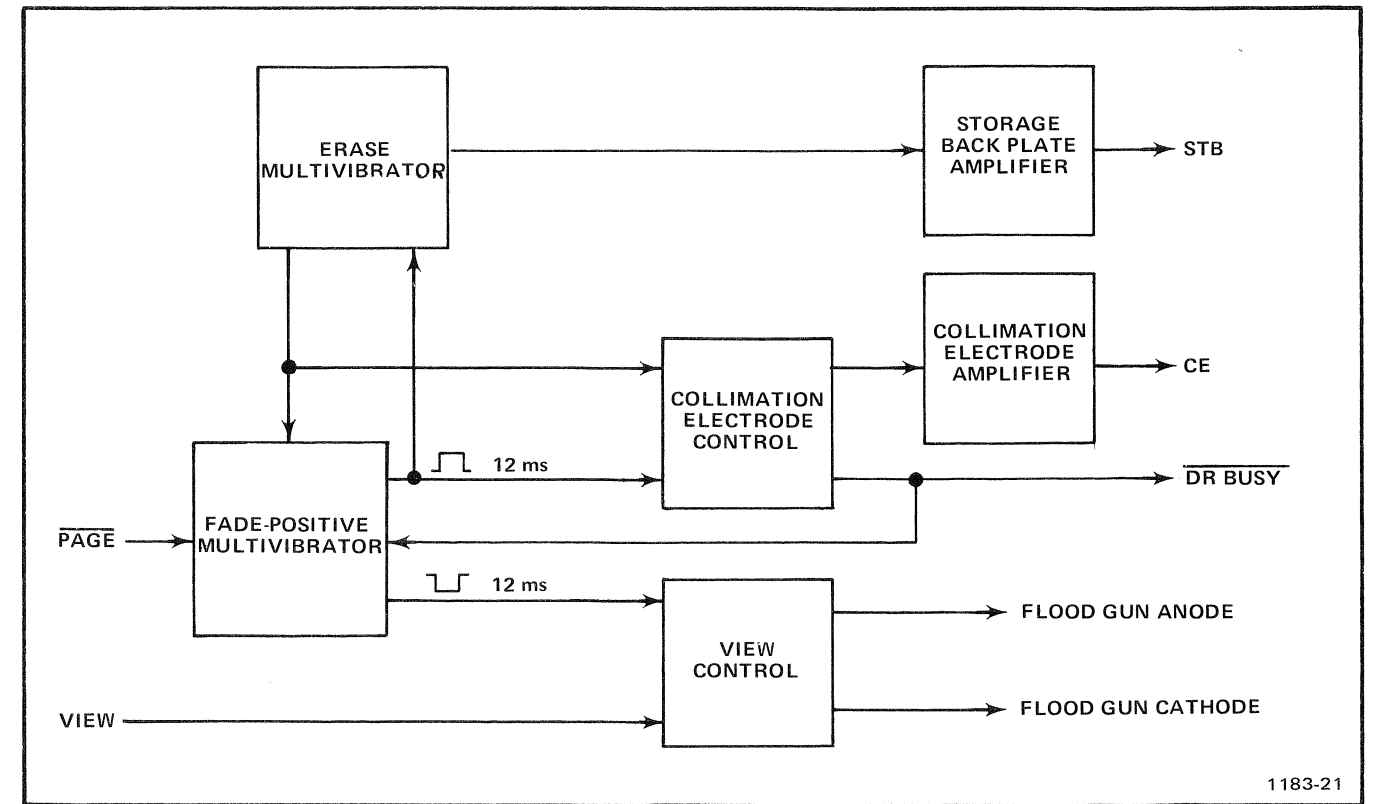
ERASE MULTIVIBRATOR

STORAGE BACK PLATE AMPLIFIER

STB

COLLIMATION ELECTRODE AMPLIFIER

CE

COLLIMATION ELECTRODE CONTROL

12 ms

$\overline{\text{DR BUSY}}$

$\overline{\text{PAGE}}$

FADE-POSITIVE MULTIVIBRATOR

12 ms

VIEW CONTROL

FLOOD GUN ANODE

VIEW

FLOOD GUN CATHODE

1183-21